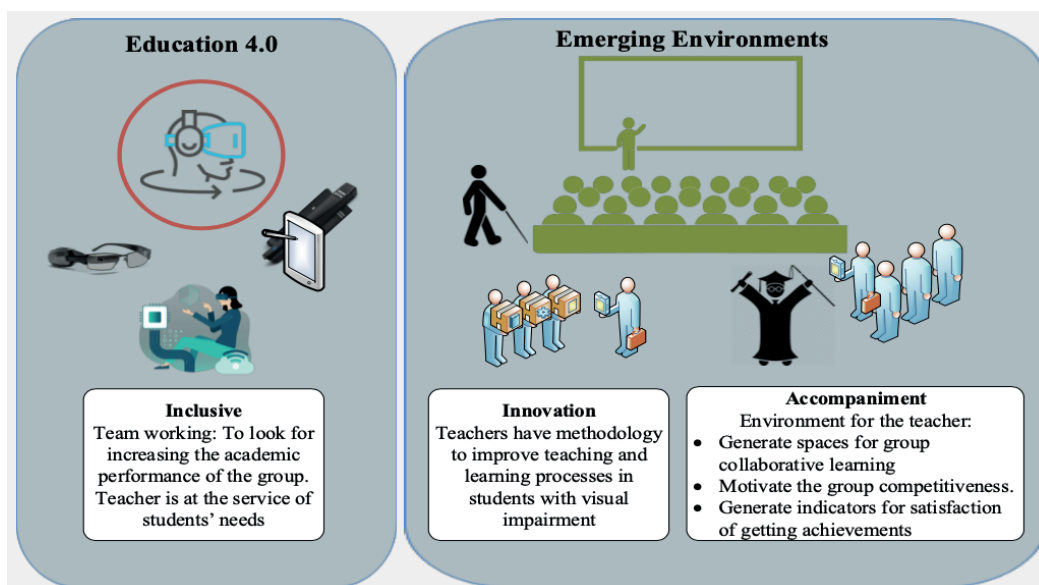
Education 4.0

Emerging Environments

Inclusive
Team working: To look for increasing the academic performance of the group. Teacher is at the service of students' needs

Innovation
Teachers have methodology to improve teaching and learning processes in students with visual impairment

Accompaniment
Environment for the teacher:
- Generate spaces for group collaborative learning
- Motivate the group competitiveness.
- Generate indicators for satisfaction of getting achievements